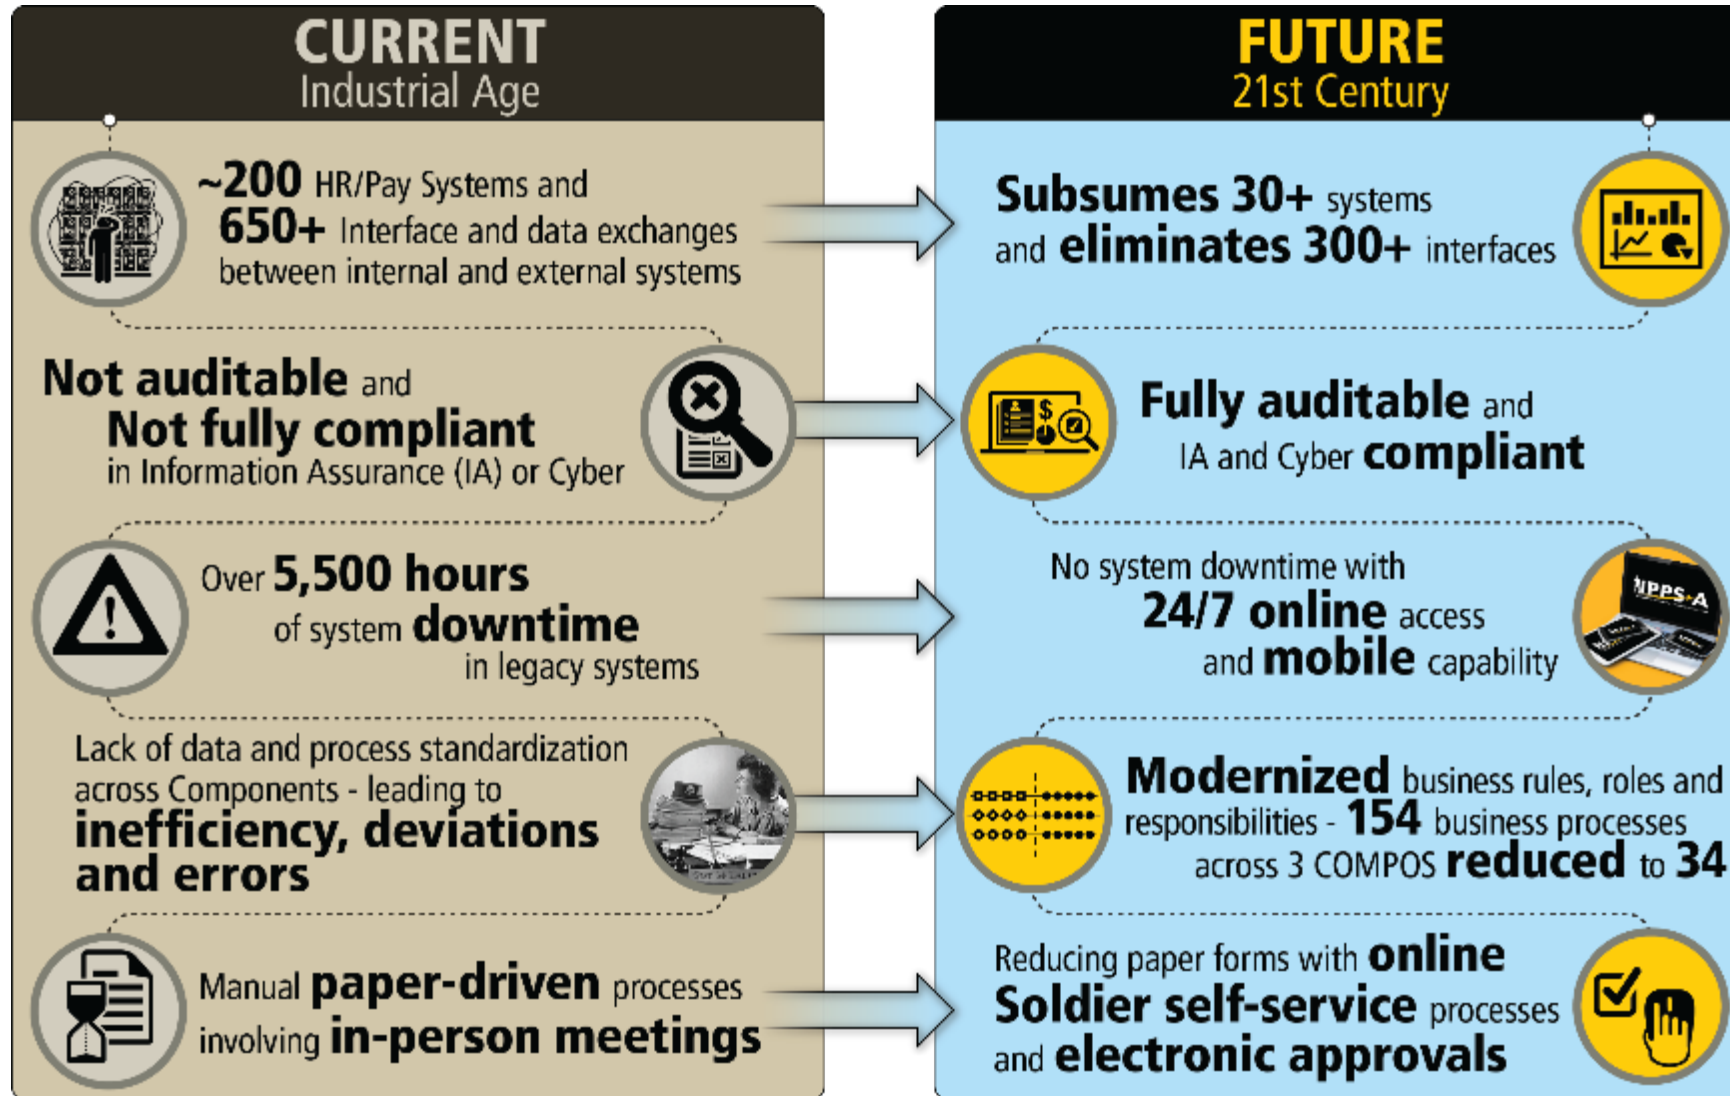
CURRENT
Industrial Age

~200 HR/Pay Systems and 650+ Interface and data exchanges between internal and external systems

Not auditable and Not fully compliant in Information Assurance (IA) or Cyber

Over 5,500 hours of system downtime in legacy systems

Lack of data and process standardization across Components - leading to inefficiency, deviations and errors

Manual paper-driven processes involving in-person meetings

FUTURE
21st Century

Subsumes 30+ systems and eliminates 300+ interfaces

Fully auditable and IA and Cyber compliant

No system downtime with 24/7 online access and mobile capability

IPPS-A

Modernized business rules, roles and responsibilities - 154 business processes across 3 COMPOS reduced to 34

Reducing paper forms with online Soldier self-service processes and electronic approvals